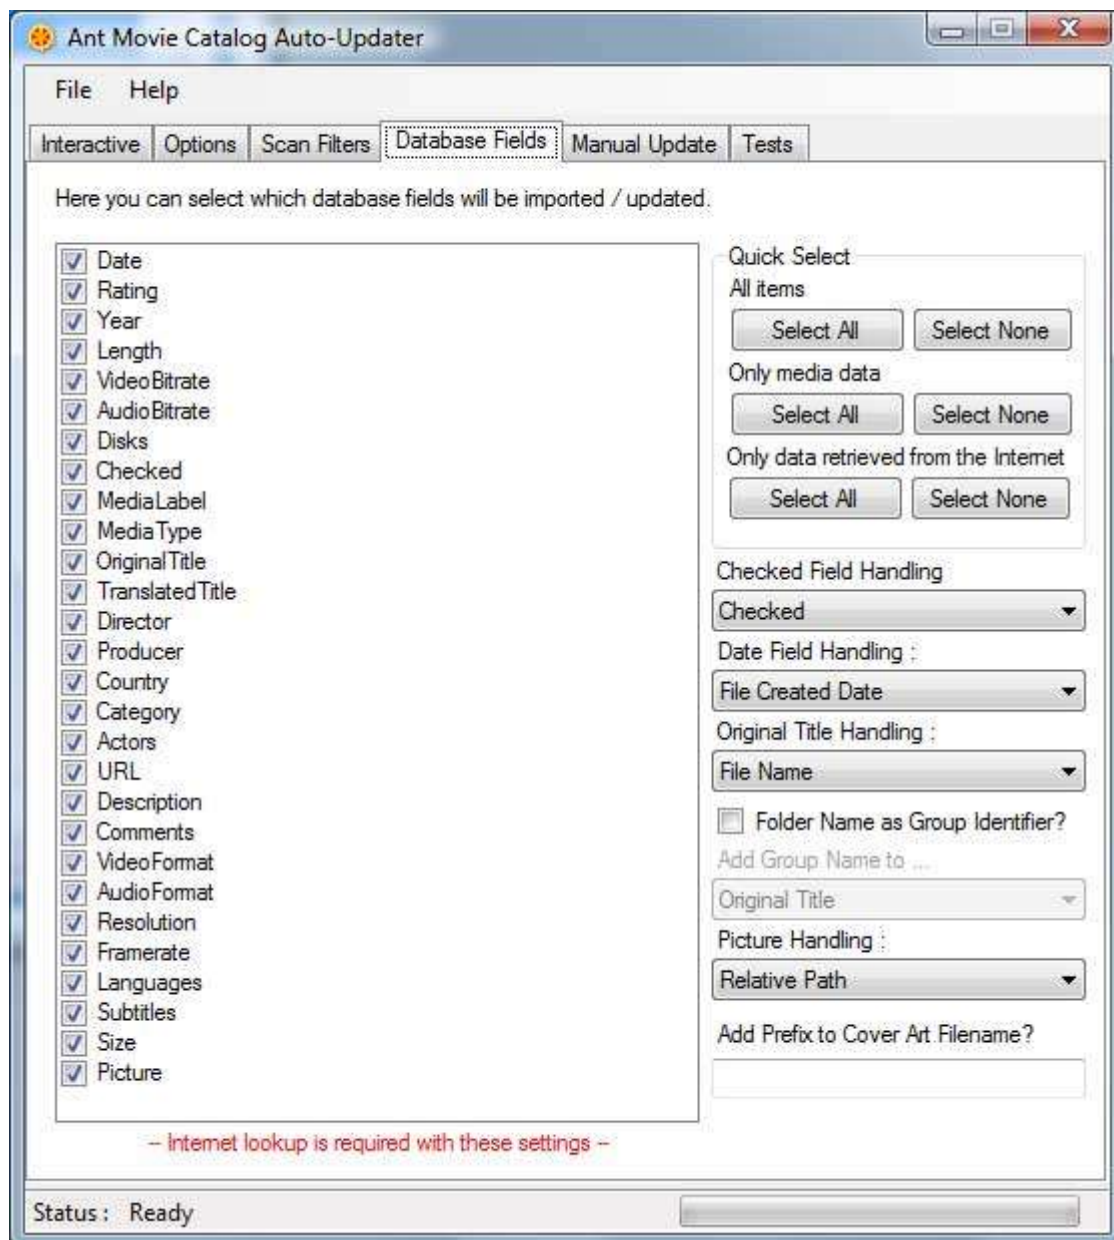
Ant Movie Catalog Auto-Updater

File Help

Interactive | Options | Scan Filters | Database Fields | Manual Update | Tests

Here you can select which database fields will be imported / updated.

Date
Rating
Year
Length
VideoBitrate
AudioBitrate
Disks
Checked
MediaLabel
MediaType
OriginalTitle
TranslatedTitle
Director
Producer
Country
Category
Actors
URL
Description
Comments
VideoFormat
AudioFormat
Resolution
Framerate
Languages
Subtitles
Size
Picture

Quick Select
All items
Select All Select None
Only media data
Select All Select None
Only data retrieved from the Internet
Select All Select None

Checked Field Handling
Checked
Date Field Handling :
File Created Date
Original Title Handling :
File Name
Folder Name as Group Identifier?
Add Group Name to ...
Original Title
Picture Handling :
Relative Path
Add Prefix to Cover Art Filename?

-- Internet lookup is required with these settings --

Status : Ready